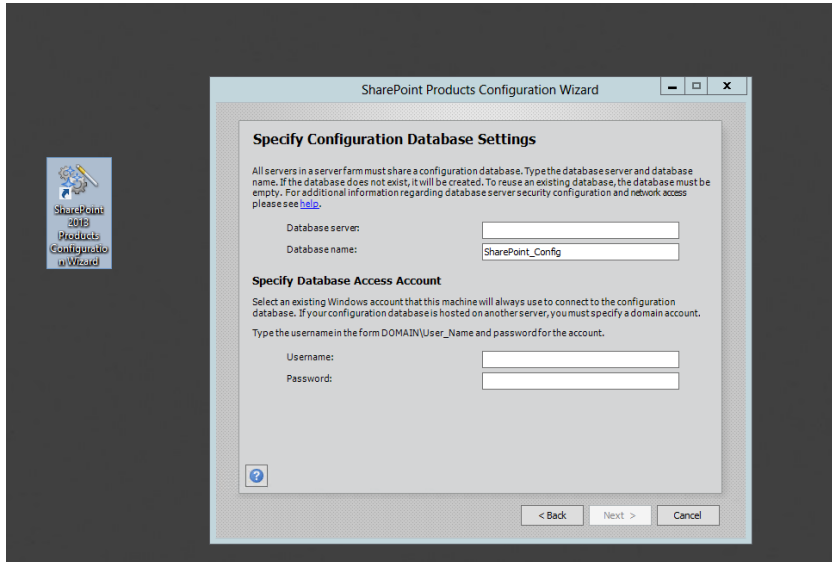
SharePoint 2013 Products Configuration Wizard

SharePoint Products Configuration Wizard

Specify Configuration Database Settings

All servers in a server farm must share a configuration database. Type the database server and database name. If the database does not exist, it will be created. To reuse an existing database, the database must be empty. For additional information regarding database server security configuration and network access please see help.

Database server:

Database name: SharePoint_Config

Specify Database Access Account

Select an existing Windows account that this machine will always use to connect to the configuration database. If your configuration database is hosted on another server, you must specify a domain account.

Type the username in the form DOMAIN\User_Name and password for the account.

Username:

Password:

?

< Back
Next >
Cancel